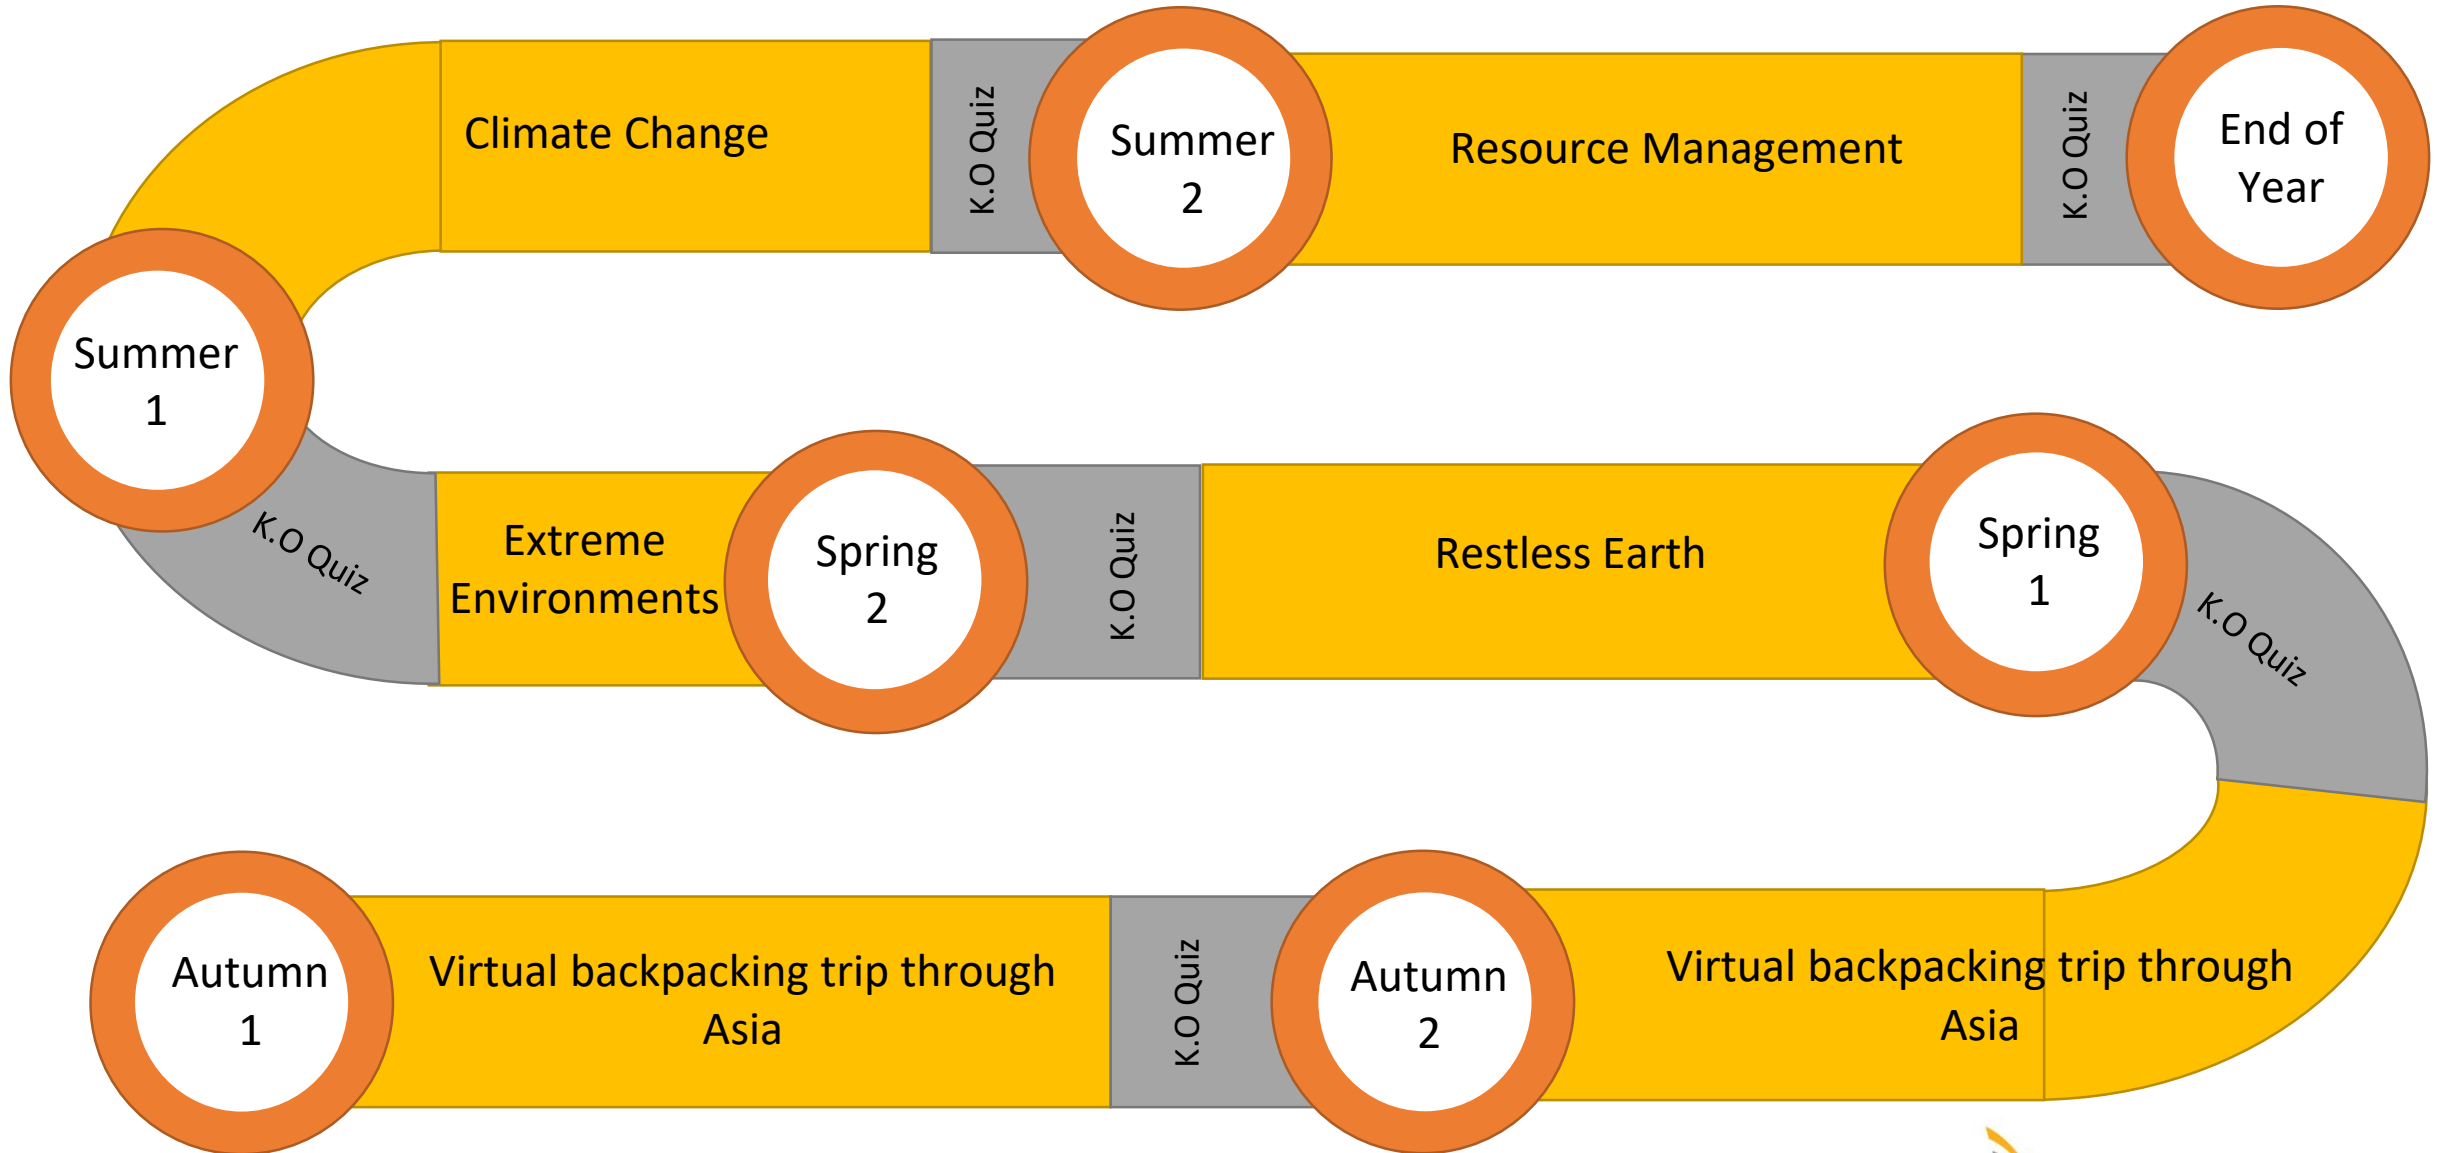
Autumn 1

Virtual backpacking trip through Asia

K.O Quiz

Autumn 2

Virtual backpacking trip through Asia

K.O Quiz

Spring 1

Restless Earth

K.O Quiz

Spring 2

Extreme Environments

K.O Quiz

Summer 1

Climate Change

K.O Quiz

Summer 2

Resource Management

K.O Quiz

End of Year